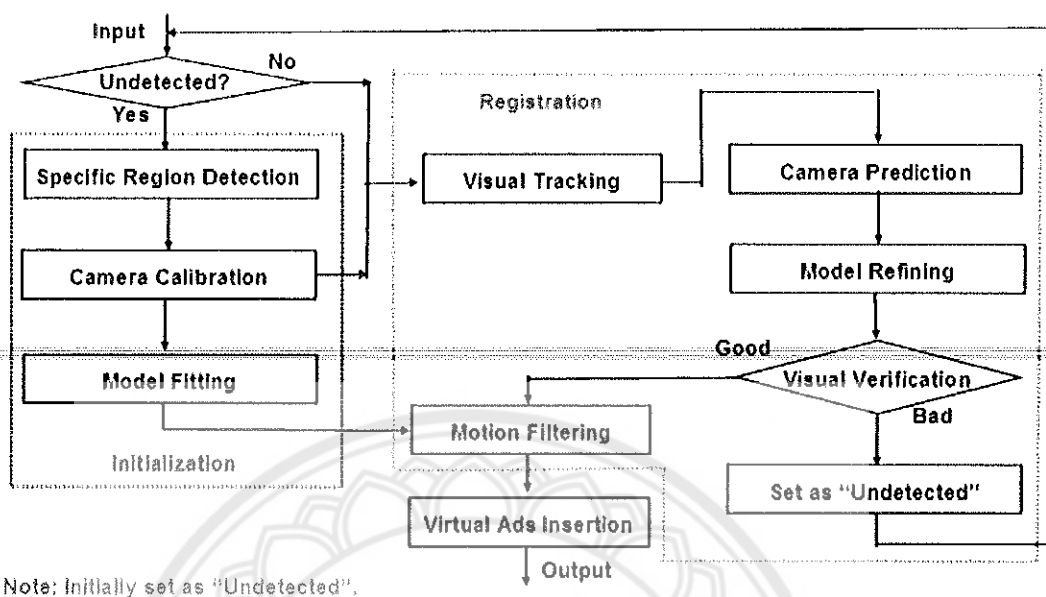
Input

Undetected?

No

Yes

Registration

Specific Region Detection

Visual Tracking

Camera Prediction

Camera Calibration

Model Refining

Good

Model Fitting

Visual Verification

Bad

Motion Filtering

Initialization

Set as "Undetected"

Virtual Ads Insertion

Output

Note: Initially set as "Undetected".